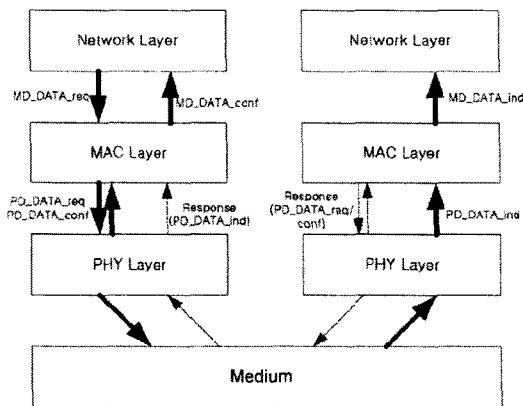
Network Layer

MD_DATA_req

MD_DATA_conf

MAC Layer

PD_DATA_req
PD_DATA_conf

Response
(PD_DATA_ind)

PHY Layer

Network Layer

MD_DATA_ind

MAC Layer

Response
(PD_DATA_req/
conf)

PD_DATA_ind

PHY Layer

Medium